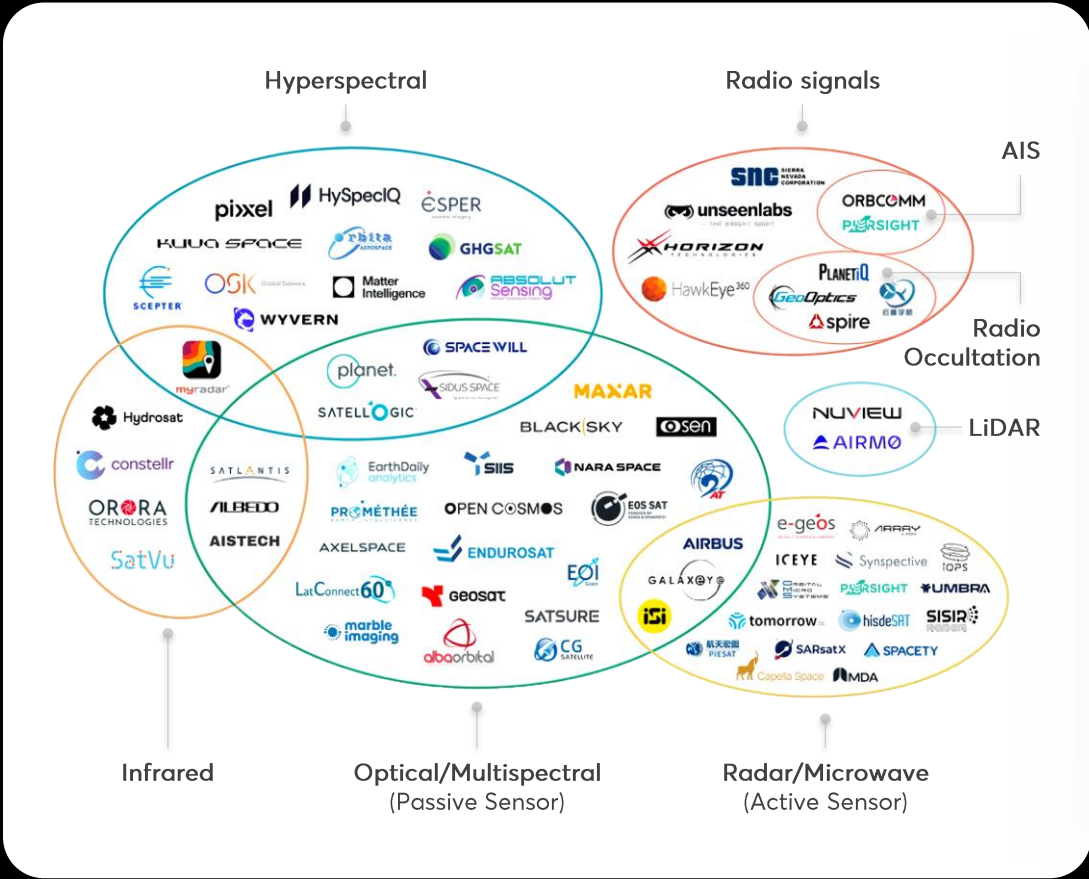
Hyperspectral

Radio signals

AIS

pixxel
HySpecIQ
ESPER
KUVA SPACE
orbita AEROSPACE
GHGSAT
SCEPTER
OSK
Matter Intelligence
ABSOLUT Sensing
WYVERN

SNC SIERRA NEVADA CORPORATION
unseenlabs
HORIZON TECHNOLOGIES
HawkEye 360
ORBCOMM
PIERSIGHT
PLANETiQ
GeoOptics
spire

Radio Occultation

myradar
planet.
SPACEWILL
SIDUS SPACE
SATELLOGIC
MAXAR
BLACKSKY
osen

NUVIEW
AIRMO

LiDAR

Hydrosat
constellr
ORORA TECHNOLOGIES
SatVu

SATLANTIS
ALBEDO
AISTECH
EarthDaily analytics
SIIS
NARA SPACE
PROMÉTHÉE
OPEN COSMOS
EOS SAT
AXELSPACE
ENDUROSAT
LatConnect 60
Geosat
EOI
marble imaging
alba orbital
SATSURE
CG SATELLITE

e-geos
ARRAY
AIRBUS
ICEYE
Synspective
iQPS
GALAXEYE
PIERSIGHT
UMBRA
iSi
tomorrow
hisdeSAT
SISIR
PIESAT
SARsatX
SPACETY
Capella Space
MDA

Infrared

Optical/Multispectral
(Passive Sensor)

Radar/Microwave
(Active Sensor)